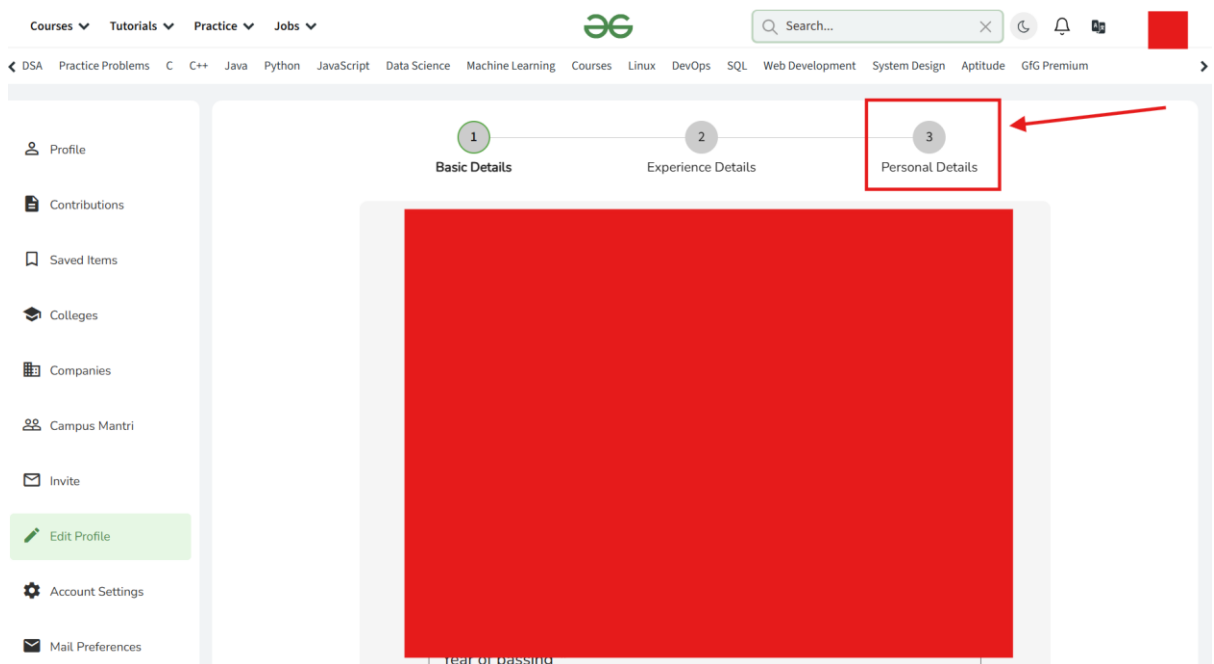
Courses Tutorials Practice Jobs

Search...

DSA Practice Problems C C++ Java Python JavaScript Data Science Machine Learning Courses Linux DevOps SQL Web Development System Design Aptitude GfG Premium

Profile

Contributions

Saved Items

Colleges

Companies

Campus Mantri

Invite

Edit Profile

Account Settings

Mail Preferences

1
Basic Details

2
Experience Details

3
Personal Details

Year of passing